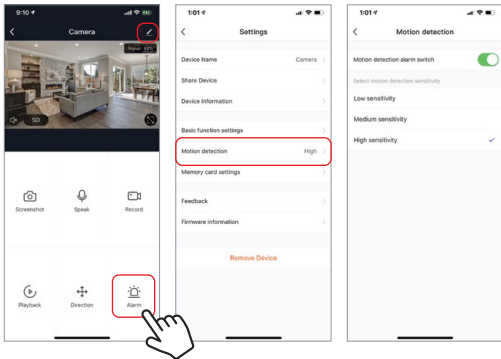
9:10
Camera
Signal: 63%
SD
Screenshot
Speak
Record
Playback
Direction
Alarm

1:01
Settings
Device Name
Camera
Share Device
Device Information
Basic function settings
Motion detection
High
Memory card settings
Feedback
Firmware information
Remove Device

1:01
Motion detection
Motion detection alarm switch
Select motion detection sensitivity
Low sensitivity
Medium sensitivity
High sensitivity